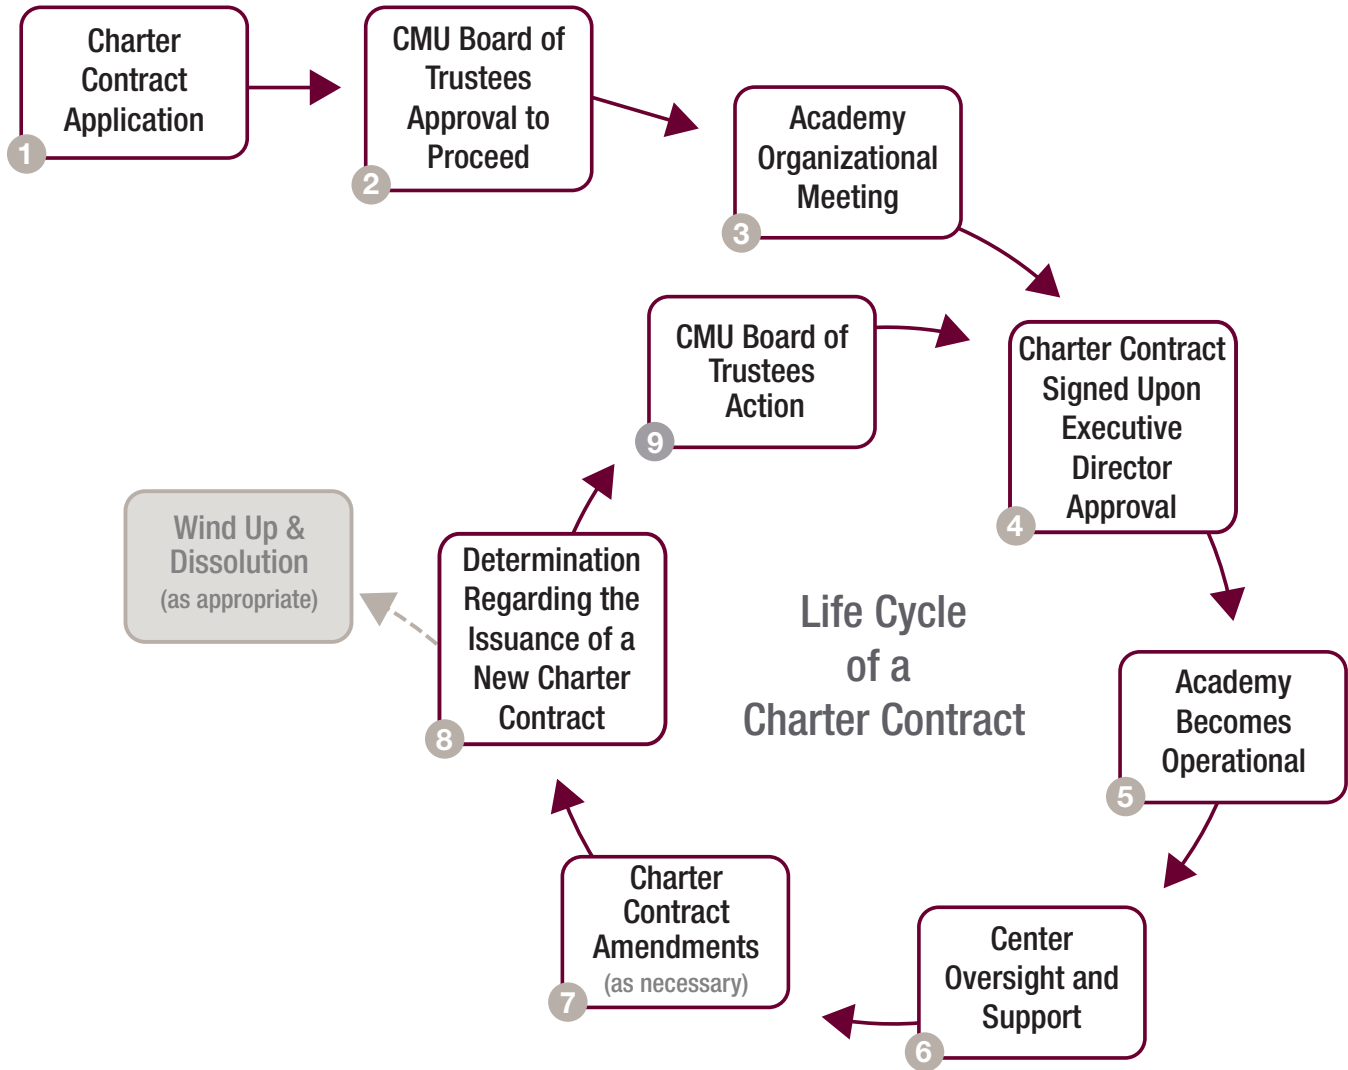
1 Charter Contract Application

2 CMU Board of Trustees Approval to Proceed

3 Academy Organizational Meeting

4 Charter Contract Signed Upon Executive Director Approval

5 Academy Becomes Operational

6 Center Oversight and Support

7 Charter Contract Amendments (as necessary)

8 Determination Regarding the Issuance of a New Charter Contract

9 CMU Board of Trustees Action

Wind Up & Dissolution (as appropriate)

Life Cycle of a Charter Contract